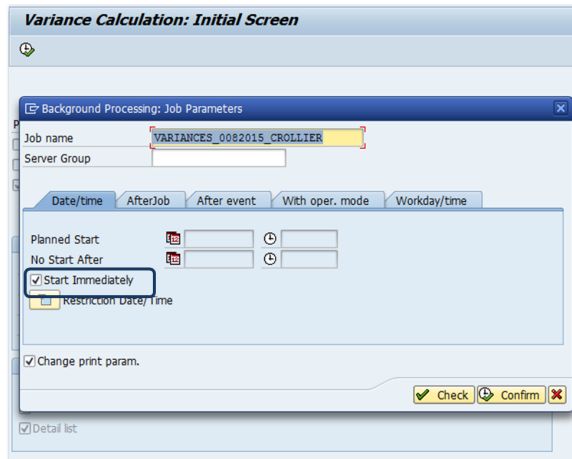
Variance Calculation: Initial Screen

Background Processing: Job Parameters

Job name VARIANCES_0082015_CROLLIER
Server Group

Date/time | AfterJob | After event | With oper. mode | Workday/time

Planned Start
No Start After
Start Immediately
Restriction Date/Time

Change print param.

Check Confirm

Detail list